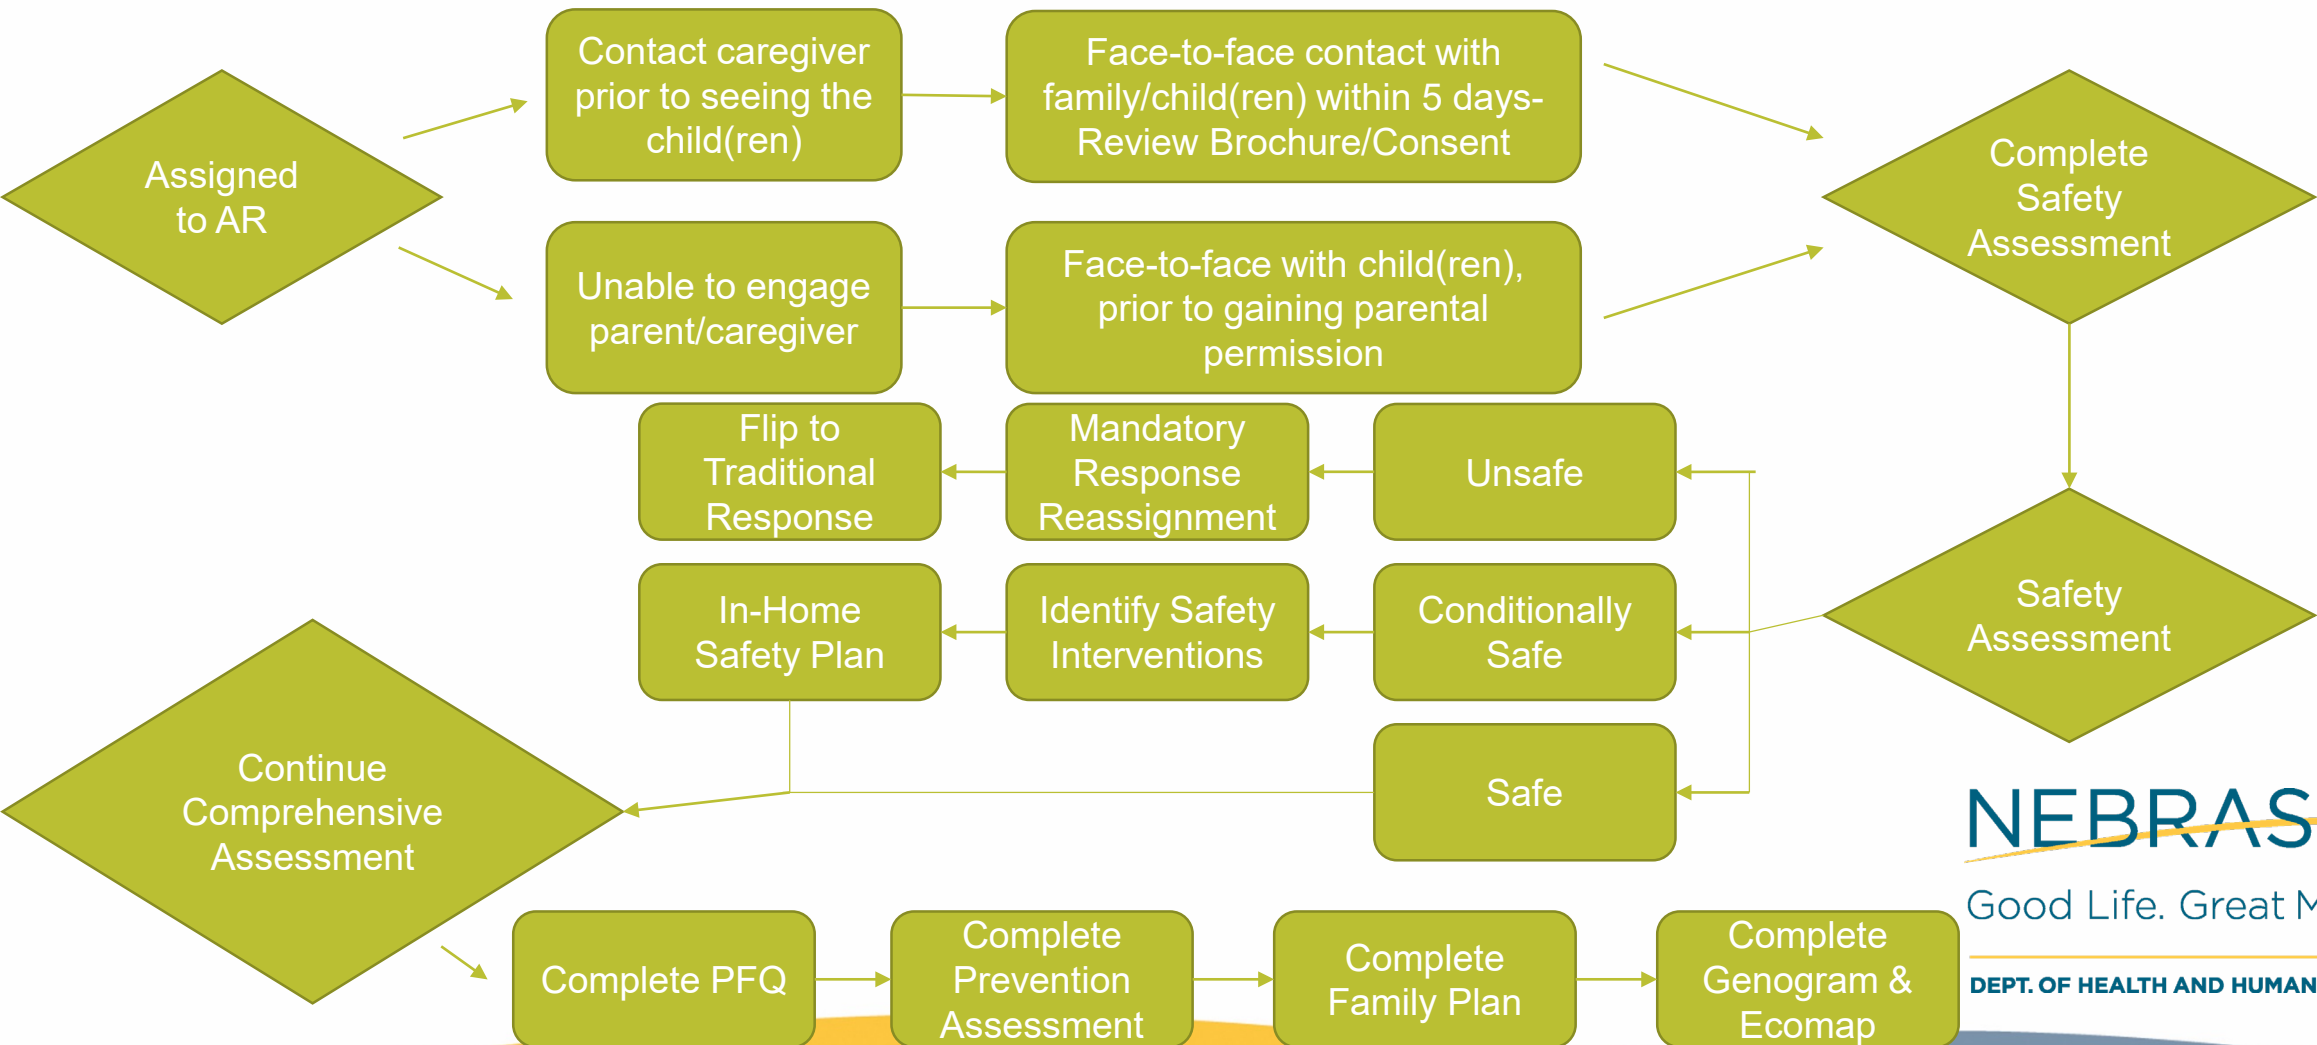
Assigned to AR

Contact caregiver prior to seeing the child(ren)

Face-to-face contact with family/child(ren) within 5 days- Review Brochure/Consent

Unable to engage parent/caregiver

Face-to-face with child(ren), prior to gaining parental permission

Complete Safety Assessment

Flip to Traditional Response

Mandatory Response Reassignment

Unsafe

In-Home Safety Plan

Identify Safety Interventions

Conditionally Safe

Safety Assessment

Continue Comprehensive Assessment

Safe

NEBRAS

Good Life. Great M

DEPT. OF HEALTH AND HUMAN

Complete PFQ

Complete Prevention Assessment

Complete Family Plan

Complete Genogram & Ecomap